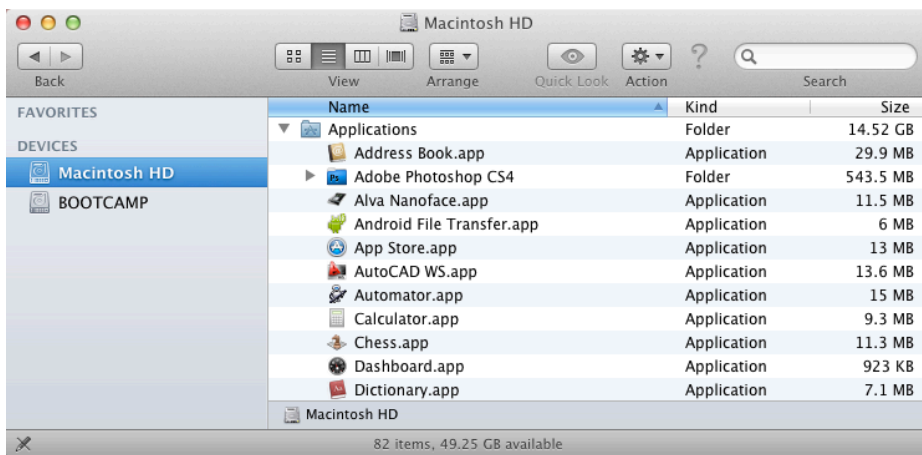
Macintosh HD

Back

View

Arrange

Quick Look

Action

Search

FAVORITES

DEVICES

Macintosh HD

BOOTCAMP

| Name | Kind | Size |
|---|---|---|
| Applications | Folder | 14.52 GB |
| Address Book.app | Application | 29.9 MB |
| Adobe Photoshop CS4 | Folder | 543.5 MB |
| Alva Nanoface.app | Application | 11.5 MB |
| Android File Transfer.app | Application | 6 MB |
| App Store.app | Application | 13 MB |
| AutoCAD WS.app | Application | 13.6 MB |
| Automator.app | Application | 15 MB |
| Calculator.app | Application | 9.3 MB |
| Chess.app | Application | 11.3 MB |
| Dashboard.app | Application | 923 KB |
| Dictionary.app | Application | 7.1 MB |

Macintosh HD

82 items, 49.25 GB available